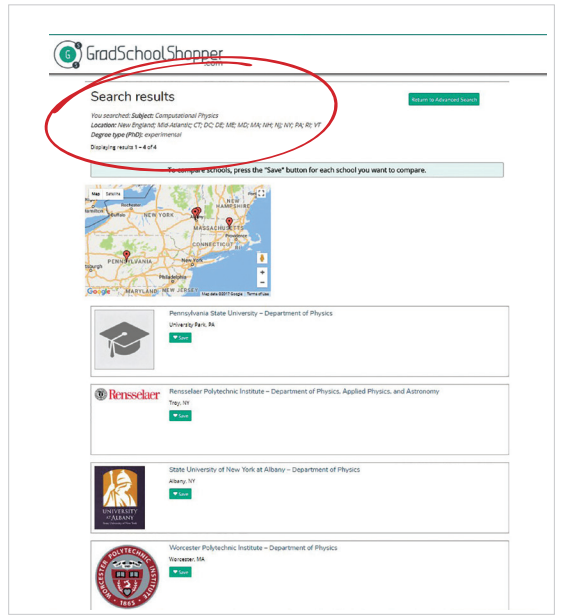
GradSchoolShopper
.com

Search results

Return to Advanced Search

You searched: Subject: Computational Physics
Location: New England; Mid-Atlantic; CT; DC; DE; ME; MD; MA; NH; NJ; NY; PA; RI; VT
Degree type (PhD): experimental

Displaying results 1 – 4 of 4

To compare schools, press the "Save" button for each school you want to compare.

Map Satellite
NEW HAMPSHIRE
Buffalo
NEW YORK
MASSACHUSETTS
Providence
CONNECTICUT
PENNSYLVANIA
New York
Philadelphia
MARYLAND
NEW JERSEY
Google
Map data ©2017 Google Terms of Use

Pennsylvania State University – Department of Physics
University Park, PA
♥ Save

Rensselaer
Rensselaer Polytechnic Institute – Department of Physics, Applied Physics, and Astronomy
Troy, NY
♥ Save

UNIVERSITY AT ALBANY
State University of New York
State University of New York at Albany – Department of Physics
Albany, NY
♥ Save

WORCESTER POLYTECHNIC INSTITUTE 1865
Worcester Polytechnic Institute – Department of Physics
Worcester, MA
♥ Save